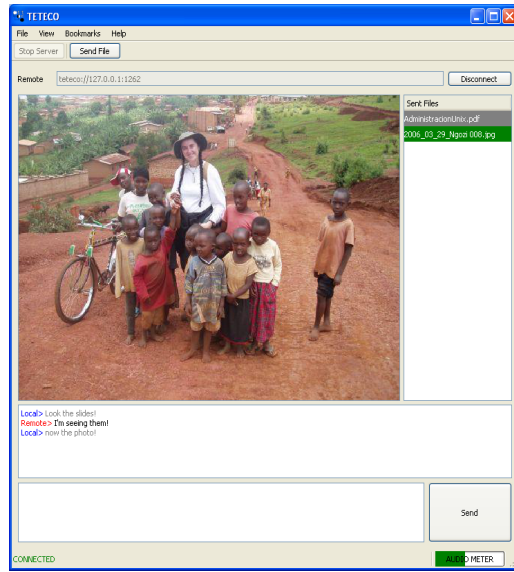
TETECO

File View Bookmarks Help

Stop Server Send File

Remote teteco://127.0.0.1:1262 Disconnect

Sent Files
AdministracionUnix.pdf
2006_03_29_Ngozi 008.jpg

Local> Look the slides!
Remote> I'm seeing them!
Local> now the photo!

Send

CONNECTED AUDIO METER